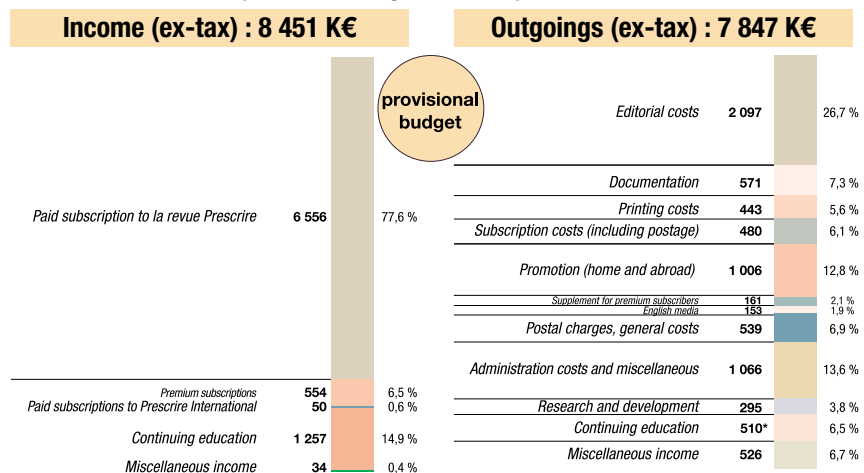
Income (ex-tax) : 8 451 K€

provisional budget

Paid subscription to la revue Prescrire 6 556 77,6 %

Premium subscriptions 554 6,5 %

Paid subscriptions to Prescrire International 50 0,6 %

Continuing education 1 257 14,9 %

Miscellaneous income 34 0,4 %

Outgoings (ex-tax) : 7 847 K€

Editorial costs 2 097 26,7 %

Documentation 571 7,3 %

Printing costs 443 5,6 %

Subscription costs (including postage) 480 6,1 %

Promotion (home and abroad) 1 006 12,8 %

Supplement for premium subscribers 161 2,1 %

English media 153 1,9 %

Postal charges, general costs 539 6,9 %

Administration costs and miscellaneous 1 066 13,6 %

Research and development 295 3,8 %

Continuing education 510* 6,5 %

Miscellaneous income 526 6,7 %